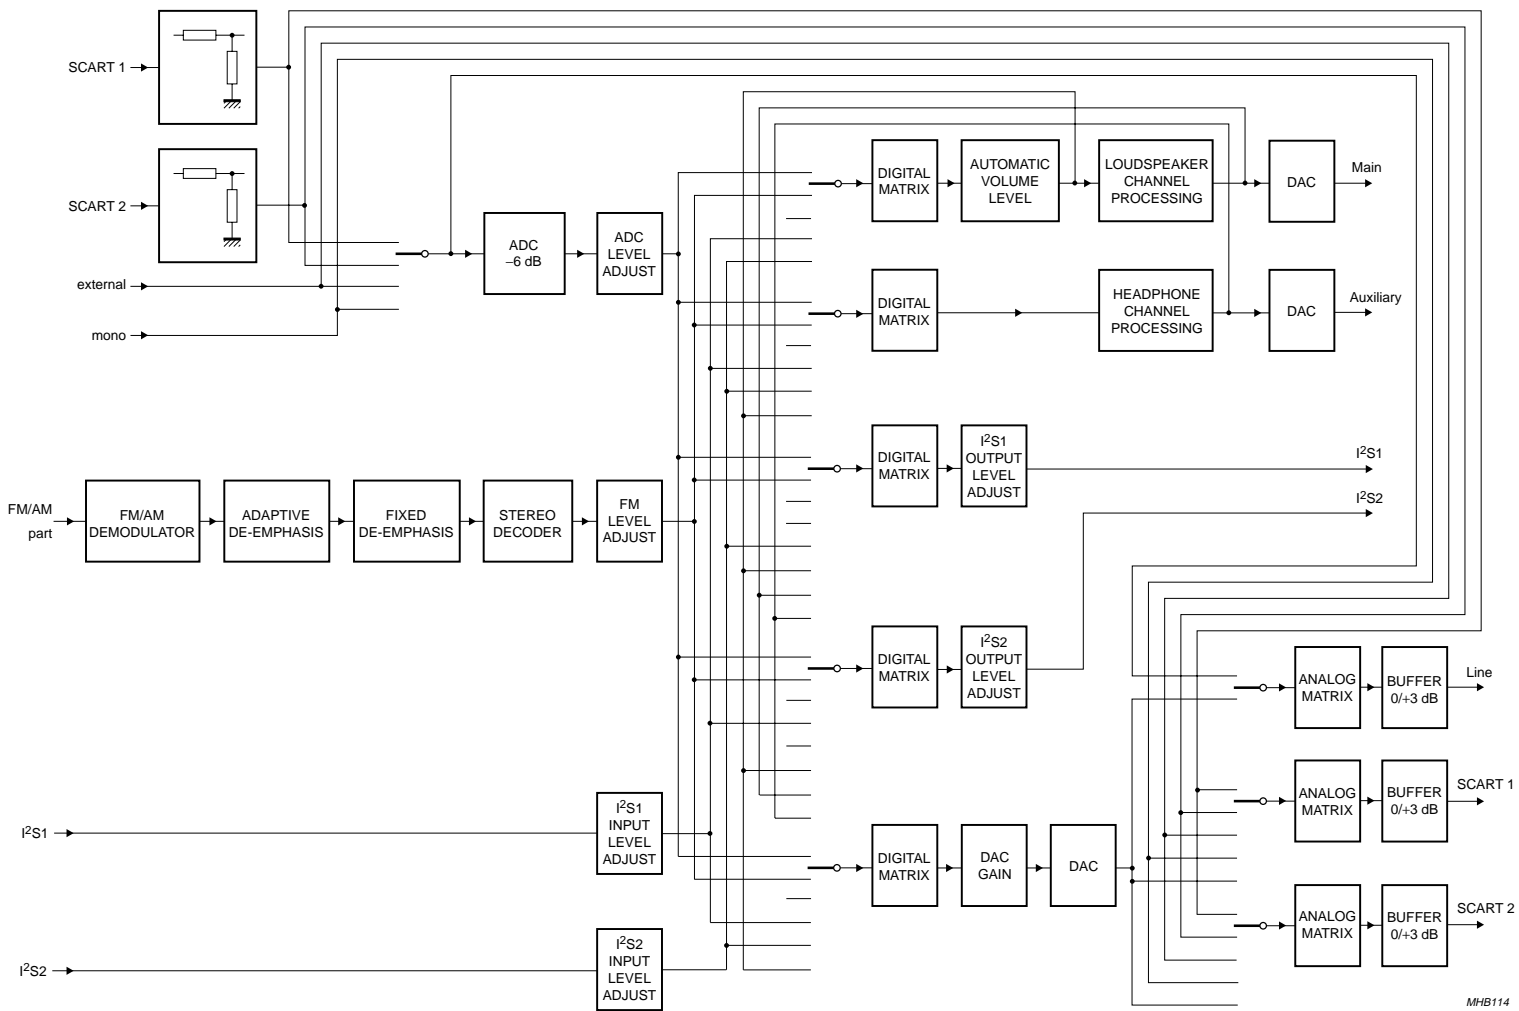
SCART 1

SCART 2

external

mono

ADC
−6 dB

ADC
LEVEL
ADJUST

DIGITAL
MATRIX

AUTOMATIC
VOLUME
LEVEL

LOUDSPEAKER
CHANNEL
PROCESSING

DAC

Main

DIGITAL
MATRIX

HEADPHONE
CHANNEL
PROCESSING

DAC

Auxiliary

DIGITAL
MATRIX

$I^2S1$
OUTPUT
LEVEL
ADJUST

$I^2S1$

$I^2S2$

FM/AM
part

FM/AM
DEMODULATOR

ADAPTIVE
DE-EMPHASIS

FIXED
DE-EMPHASIS

STEREO
DECODER

FM
LEVEL
ADJUST

DIGITAL
MATRIX

$I^2S2$
OUTPUT
LEVEL
ADJUST

ANALOG
MATRIX

BUFFER
0/+3 dB

Line

ANALOG
MATRIX

BUFFER
0/+3 dB

SCART 1

$I^2S1$

$I^2S1$
INPUT
LEVEL
ADJUST

DIGITAL
MATRIX

DAC
GAIN

DAC

ANALOG
MATRIX

BUFFER
0/+3 dB

SCART 2

$I^2S2$

$I^2S2$
INPUT
LEVEL
ADJUST

MHB114